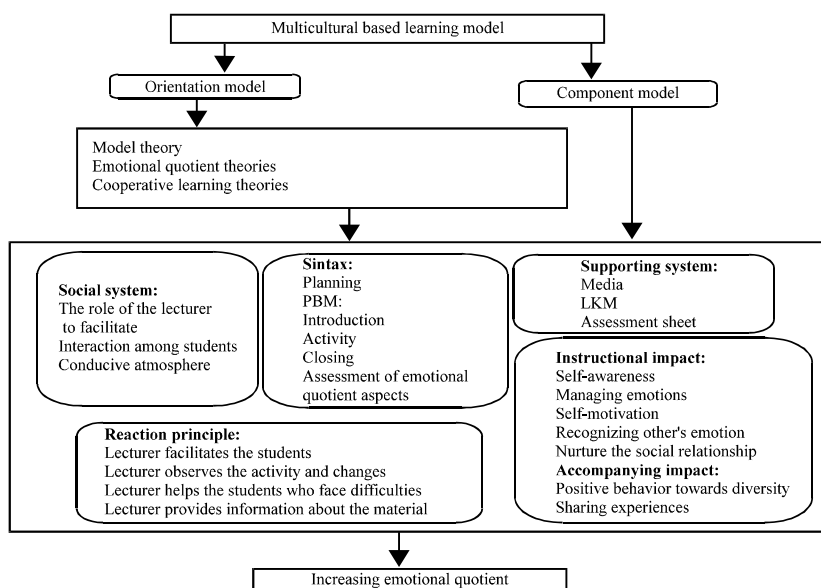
Multicultural based learning model

Orientation model

Component model

Model theory
Emotional quotient theories
Cooperative learning theories

Social system:
The role of the lecturer to facilitate
Interaction among students
Conducive atmosphere

Sintax:
Planning
PBM:
Introduction
Activity
Closing
Assessment of emotional quotient aspects

Supporting system:
Media
LKM
Assessment sheet

Instructional impact:
Self-awareness
Managing emotions
Self-motivation
Recognizing other's emotion
Nurture the social relationship
Accompanying impact:
Positive behavior towards diversity
Sharing experiences

Reaction principle:
Lecturer facilitates the students
Lecturer observes the activity and changes
Lecturer helps the students who face difficulties
Lecturer provides information about the material

Increasing emotional quotient